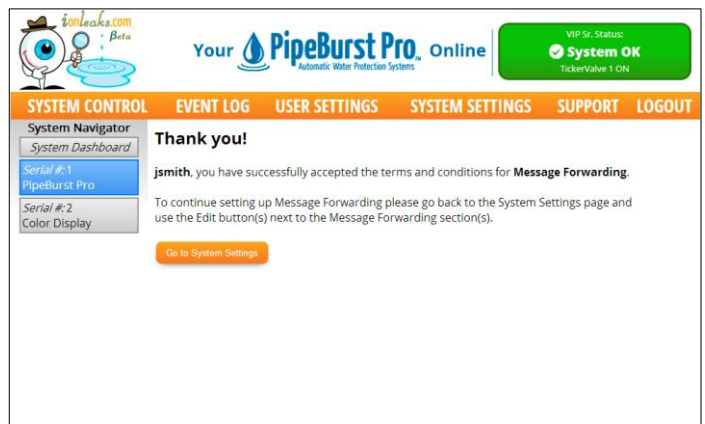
ionleaks.com
Beta

Your PipeBurst Pro™ Online
Automatic Water Protection Systems

VIP Sr. Status:
System OK
TickerValve 1 ON

SYSTEM CONTROL EVENT LOG USER SETTINGS SYSTEM SETTINGS SUPPORT LOGOUT

System Navigator
System Dashboard
Serial #: 1
PipeBurst Pro
Serial #: 2
Color Display

Thank you!

jsmith, you have successfully accepted the terms and conditions for Message Forwarding.

To continue setting up Message Forwarding please go back to the System Settings page and use the Edit button(s) next to the Message Forwarding section(s).

Go to System Settings